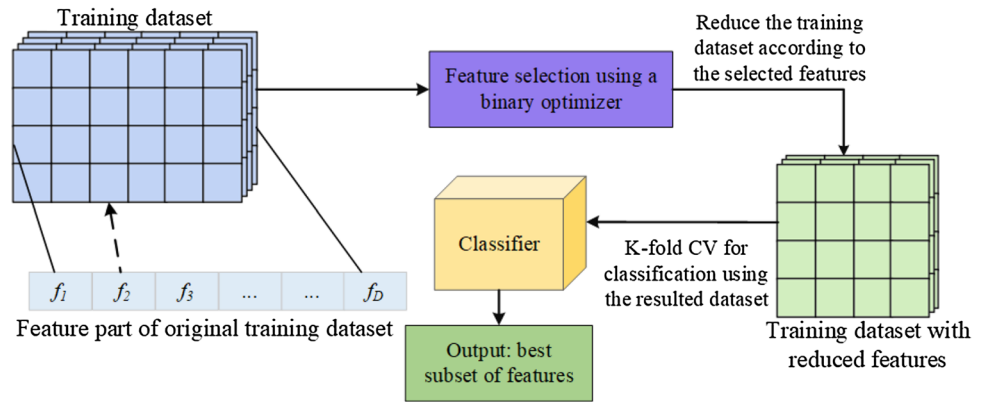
Training dataset

Feature selection using a binary optimizer

Reduce the training dataset according to the selected features

Classifier

K-fold CV for classification using the resulted dataset

$f_1$ | $f_2$ | $f_3$ | ... | ... | $f_D$

Feature part of original training dataset

Output: best subset of features

Training dataset with reduced features